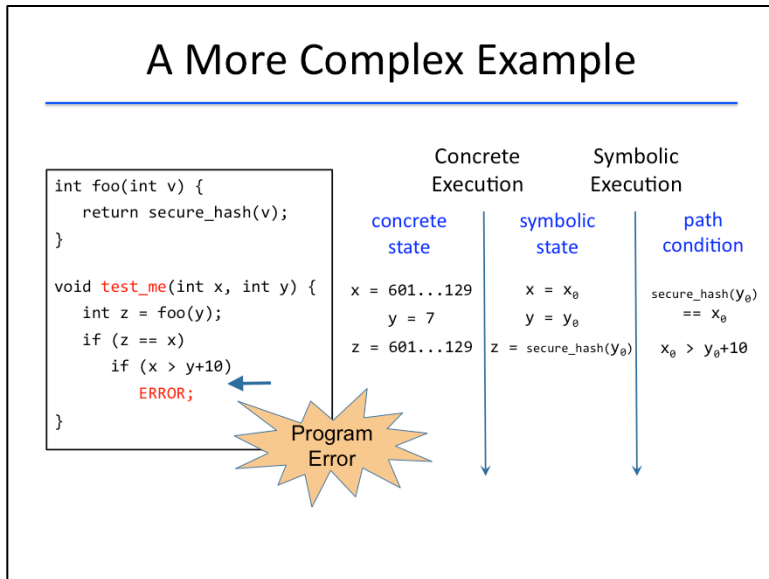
A More Complex Example

int foo(int v) {
return secure_hash(v);
}

void test_me(int x, int y) {
int z = foo(y);
if (z == x)
if (x > y+10)
ERROR;
}

Program Error

Concrete Execution

Symbolic Execution

concrete state

symbolic state

path condition

x = 601...129
y = 7
z = 601...129

x = $x_0$
y = $y_0$
z = secure_hash($y_0$)

secure_hash($y_0$) == $x_0$

$x_0$ > $y_0$+10